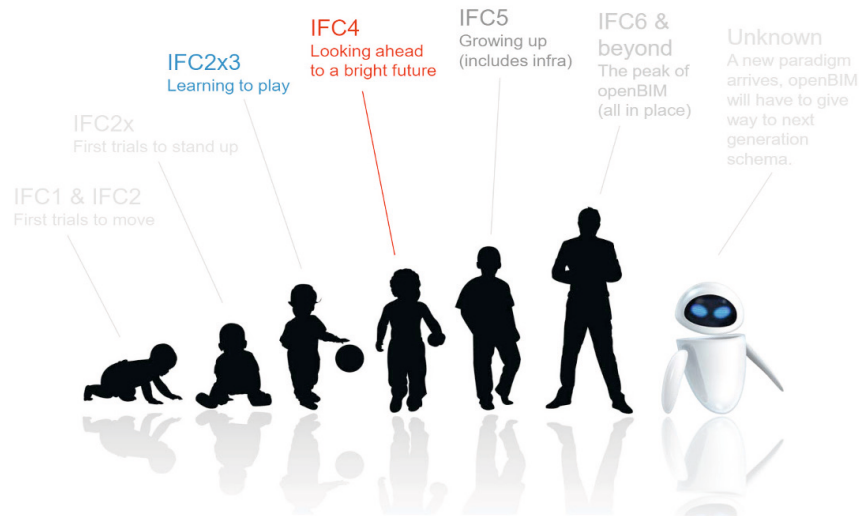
IFC1 & IFC2
First trials to move

IFC2x
First trials to stand up

IFC2x3
Learning to play

IFC4
Looking ahead to a bright future

IFC5
Growing up (includes infra)

IFC6 & beyond
The peak of openBIM (all in place)

Unknown
A new paradigm arrives, openBIM will have to give way to next generation schema.